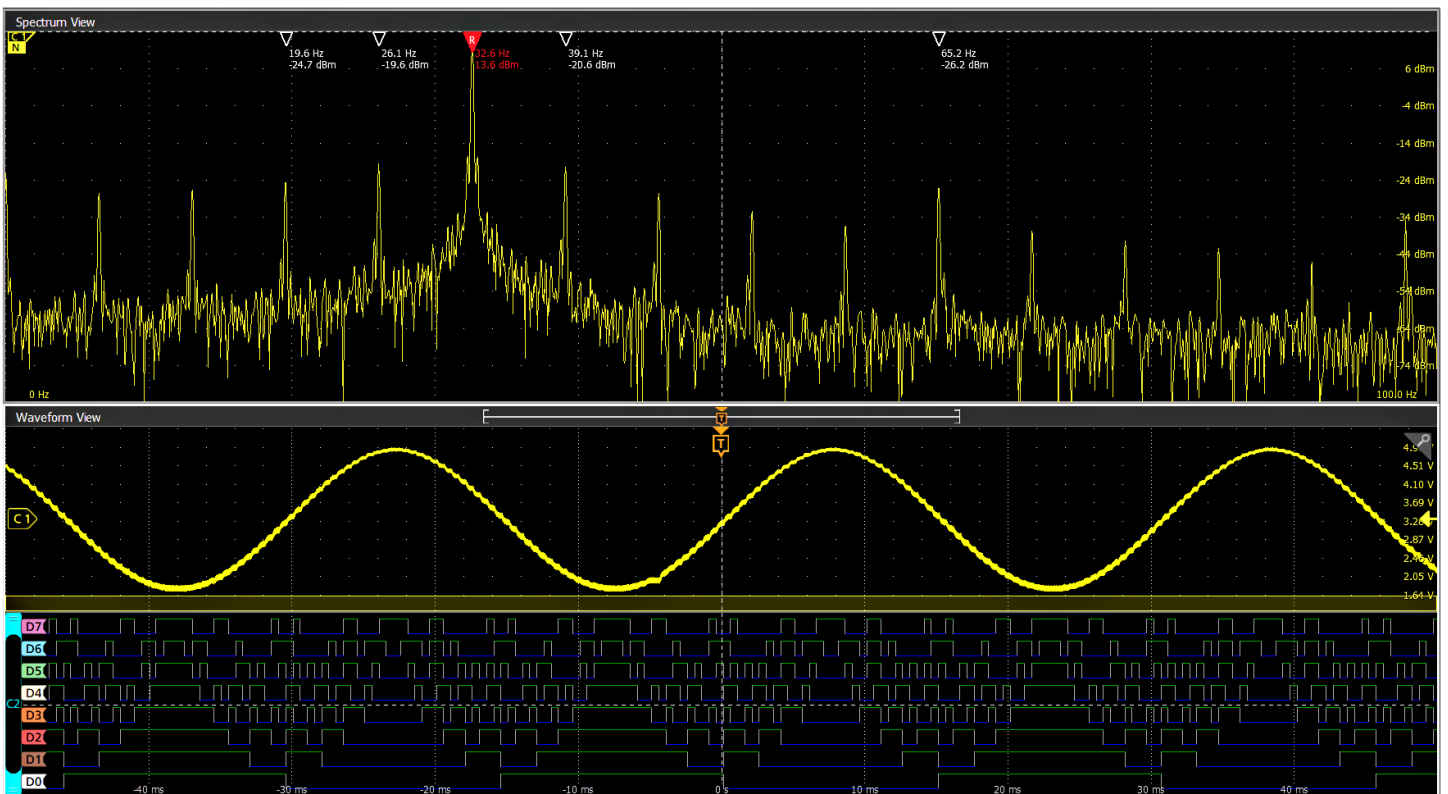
Spectrum View

C1
N

19.6 Hz
-24.7 dBm

26.1 Hz
-19.6 dBm

R
32.6 Hz
13.6 dBm

39.1 Hz
-20.6 dBm

65.2 Hz
-26.2 dBm

6 dBm
-4 dBm
-14 dBm
-24 dBm
-34 dBm
-44 dBm
-54 dBm
-64 dBm
-74 dBm

0 Hz
100.0 Hz

Waveform View

T
T

C1

4.9
4.51 V
4.10 V
3.69 V
3.28
2.87 V
2.46 V
2.05 V
1.64 V

D7
D6
D5
D4
C2
D3
D2
D1
D0

-40 ms
-30 ms
-20 ms
-10 ms
0 s
10 ms
20 ms
30 ms
40 ms